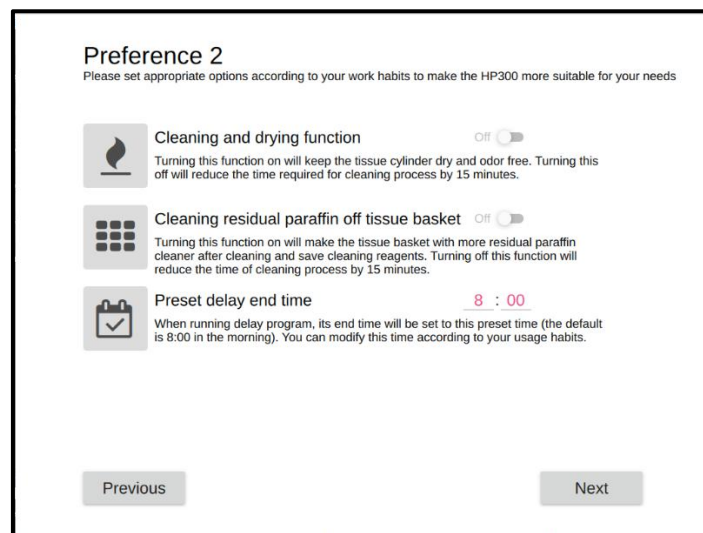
Preference 2
Please set appropriate options according to your work habits to make the HP300 more suitable for your needs

Cleaning and drying function
Off
Turning this function on will keep the tissue cylinder dry and odor free. Turning this off will reduce the time required for cleaning process by 15 minutes.

Cleaning residual paraffin off tissue basket
Off
Turning this function on will make the tissue basket with more residual paraffin cleaner after cleaning and save cleaning reagents. Turning off this function will reduce the time of cleaning process by 15 minutes.

Preset delay end time
8 : 00
When running delay program, its end time will be set to this preset time (the default is 8:00 in the morning). You can modify this time according to your usage habits.

Previous

Next